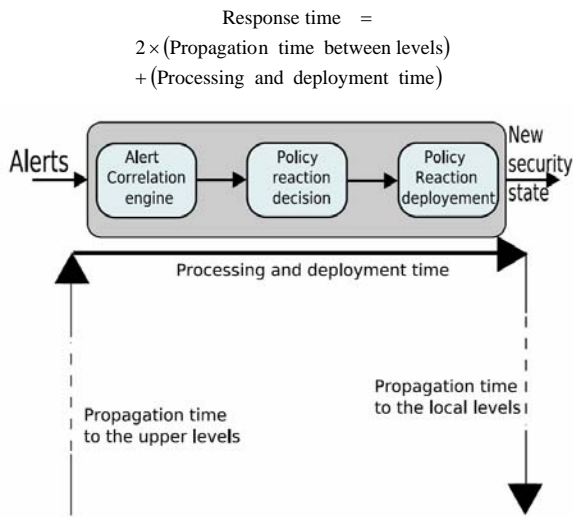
$\text{Response time} =$
$2 \times (\text{Propagation time between levels})$
$+ (\text{Processing and deployment time})$

Alerts

Alert Correlation engine

Policy reaction decision

Policy Reaction deployement

New security state

Processing and deployment time

Propagation time to the local levels

Propagation time to the upper levels